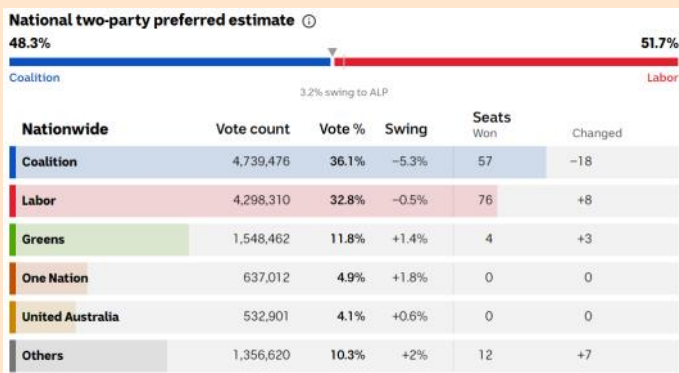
National two-party preferred estimate ⓘ
48.3%
51.7%
Coalition
Labor
3.2% swing to ALP

| Nationwide | Vote count | Vote % | Swing | Seats Won | Changed |
|---|---|---|---|---|---|
| Coalition | 4,739,476 | 36.1% | −5.3% | 57 | −18 |
| Labor | 4,298,310 | 32.8% | −0.5% | 76 | +8 |
| Greens | 1,548,462 | 11.8% | +1.4% | 4 | +3 |
| One Nation | 637,012 | 4.9% | +1.8% | 0 | 0 |
| United Australia | 532,901 | 4.1% | +0.6% | 0 | 0 |
| Others | 1,356,620 | 10.3% | +2% | 12 | +7 |